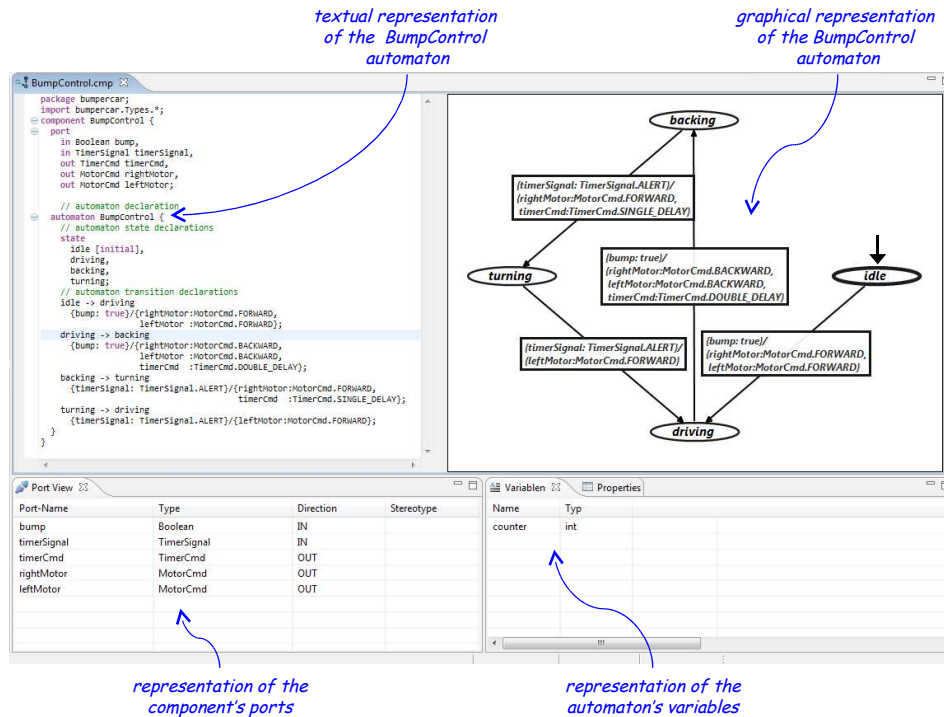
textual representation of the BumpControl automaton

graphical representation of the BumpControl automaton

BumpControl.cmp

package bumpercar;
import bumpercar.Types.*;
component BumpControl {
port
in Boolean bump,
in TimerSignal timerSignal,
out TimerCmd timerCmd,
out MotorCmd rightMotor,
out MotorCmd leftMotor;

// automaton declaration
automaton BumpControl {
// automaton state declarations
state
idle [initial],
driving,
backing,
turning;
// automaton transition declarations
idle -> driving
{bump: true}/{rightMotor:MotorCmd.FORWARD,
leftMotor :MotorCmd.FORWARD};
driving -> backing
{bump: true}/{rightMotor:MotorCmd.BACKWARD,
leftMotor :MotorCmd.BACKWARD,
timerCmd :TimerCmd.DOUBLE_DELAY};
backing -> turning
{timerSignal: TimerSignal.ALERT}/{rightMotor:MotorCmd.FORWARD,
timerCmd :TimerCmd.SINGLE_DELAY};
turning -> driving
{timerSignal: TimerSignal.ALERT}/{leftMotor:MotorCmd.FORWARD};
}
}

backing

{timerSignal: TimerSignal.ALERT}/ {rightMotor:MotorCmd.FORWARD, timerCmd:TimerCmd.SINGLE_DELAY}

turning

{bump: true}/ {rightMotor:MotorCmd.BACKWARD, leftMotor:MotorCmd.BACKWARD, timerCmd:TimerCmd.DOUBLE_DELAY}

idle

{timerSignal: TimerSignal.ALERT}/ {leftMotor:MotorCmd.FORWARD}

{bump: true}/ {rightMotor:MotorCmd.FORWARD, leftMotor:MotorCmd.FORWARD}

driving

Port View

| Port-Name | Type | Direction | Stereotype |
|---|---|---|---|
| bump | Boolean | IN | |
| timerSignal | TimerSignal | IN | |
| timerCmd | TimerCmd | OUT | |
| rightMotor | MotorCmd | OUT | |
| leftMotor | MotorCmd | OUT | |

Variablen Properties

| Name | Typ |
|---|---|
| counter | int |

representation of the component's ports

representation of the automaton's variables